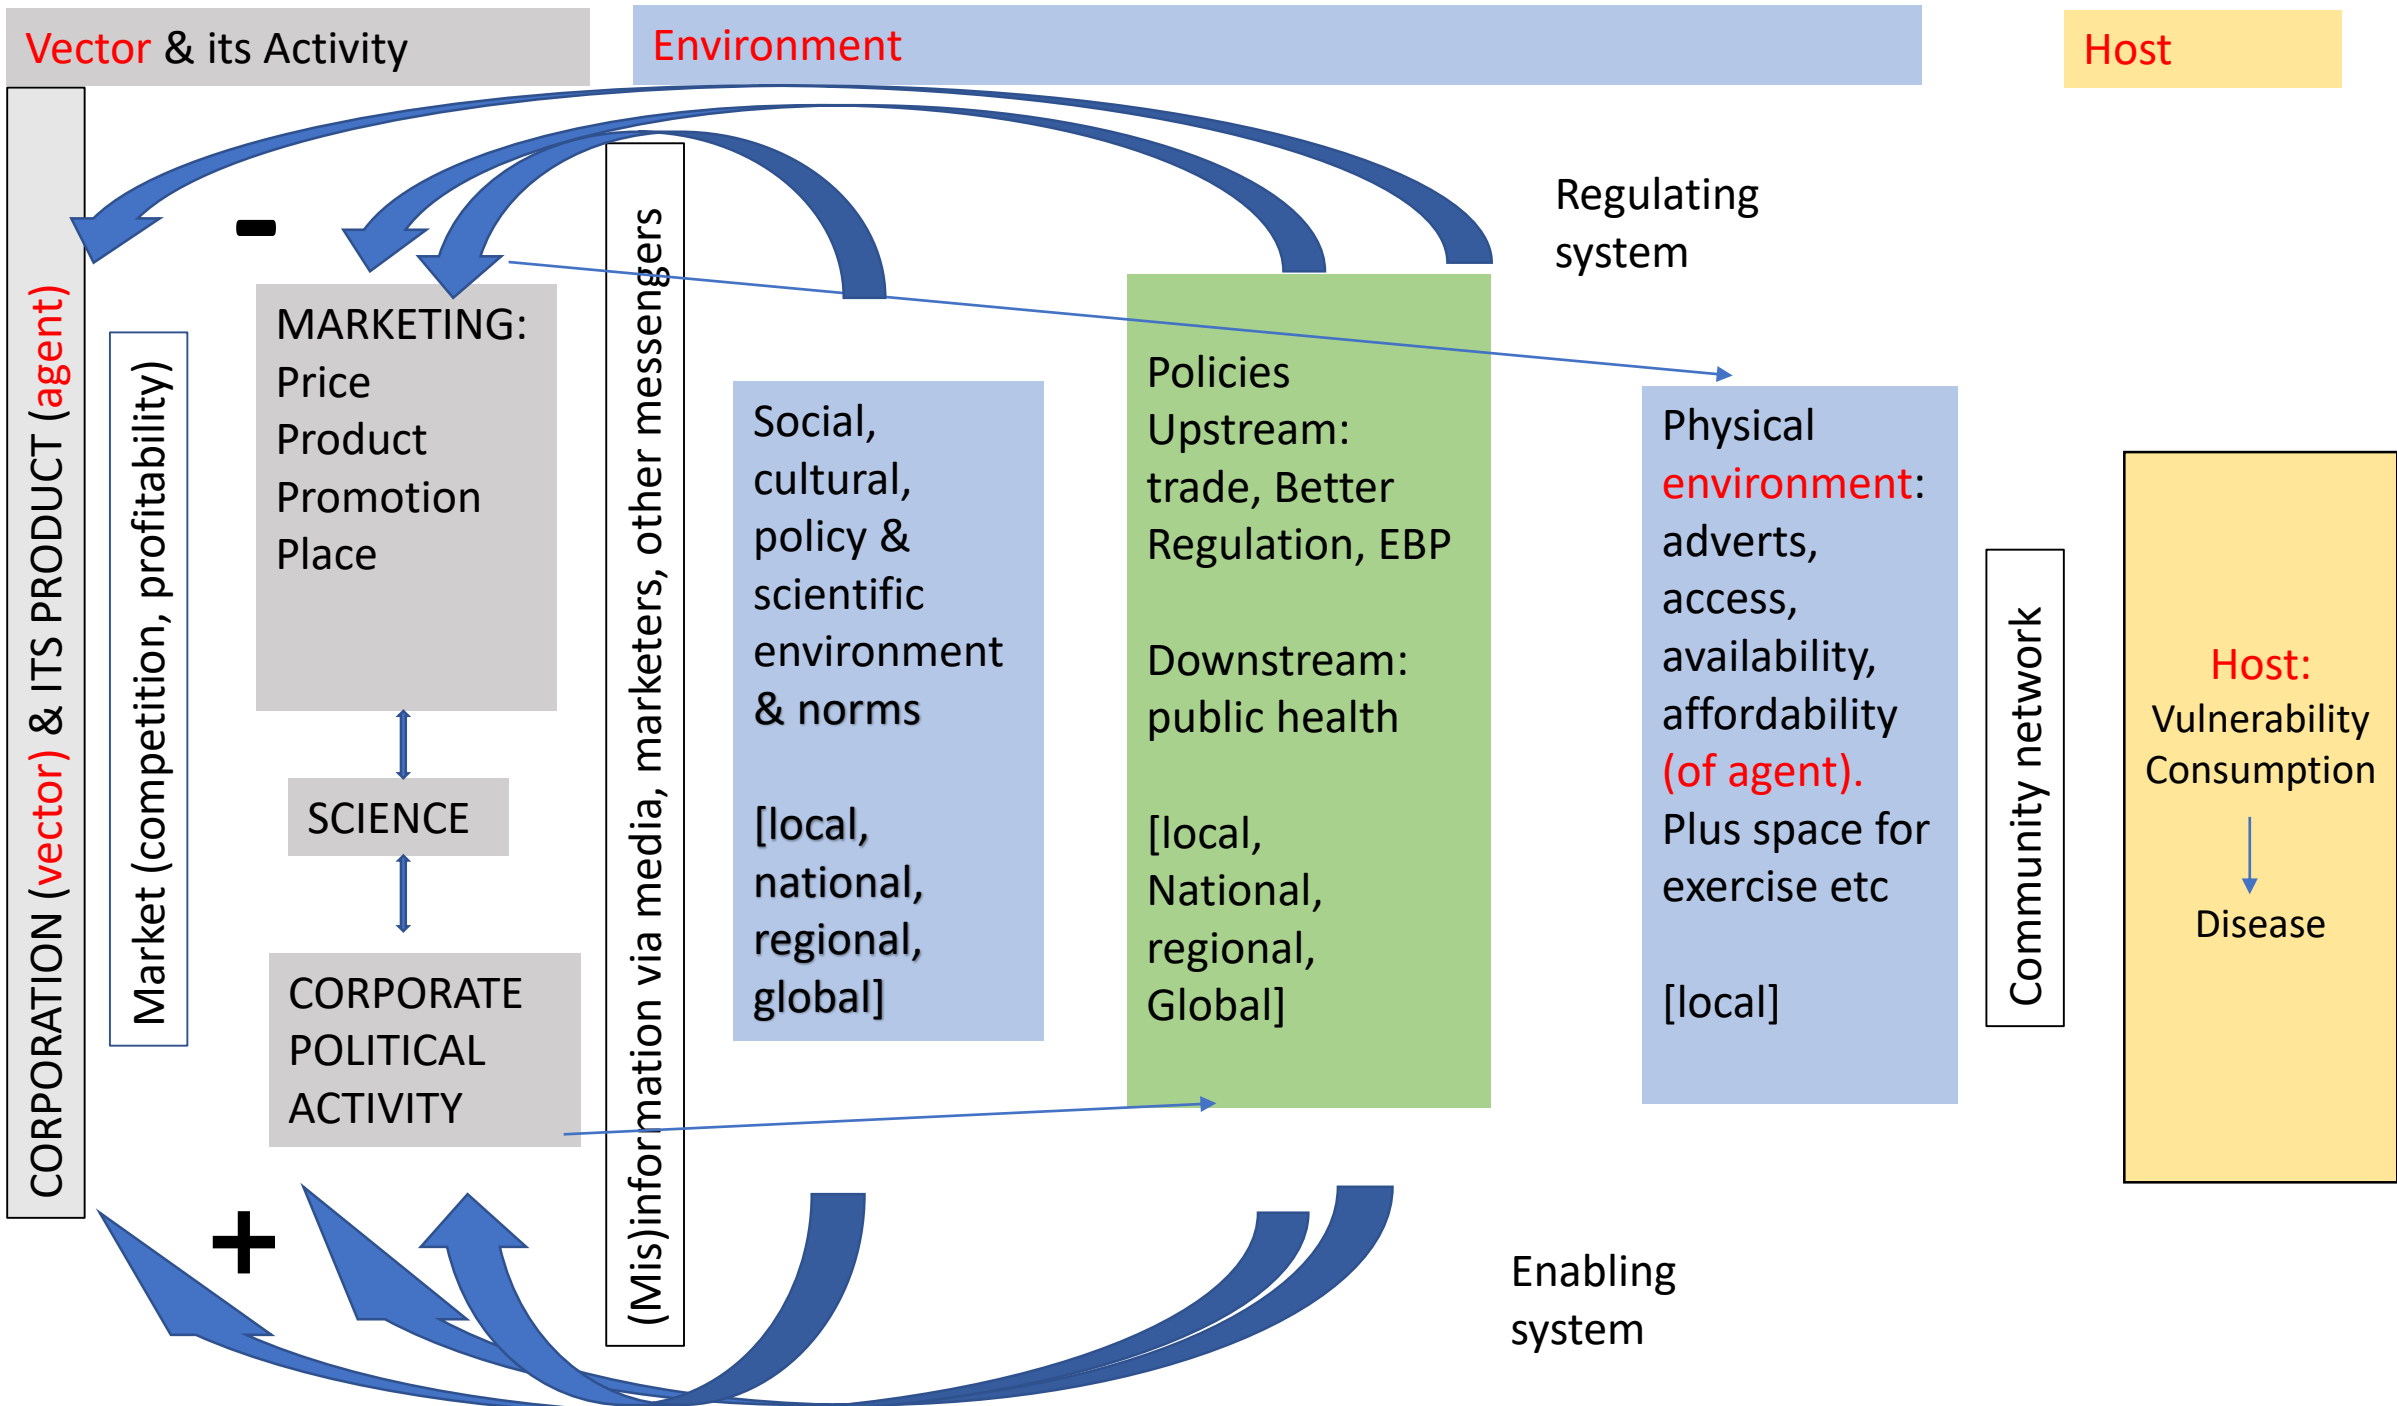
Vector & its Activity

Environment

Host

CORPORATION (vector) & ITS PRODUCT (agent)

Market (competition, profitability)

-

MARKETING:
Price
Product
Promotion
Place

SCIENCE

CORPORATE POLITICAL ACTIVITY

+

(Mis)information via media, marketers, other messengers

Social, cultural, policy & scientific environment & norms

[local, national, regional, global]

Regulating system

Policies
Upstream: trade, Better Regulation, EBP

Downstream: public health

[local, National, regional, Global]

Physical environment: adverts, access, availability, affordability (of agent). Plus space for exercise etc

[local]

Community network

Host:
Vulnerability
Consumption

Disease

Enabling system